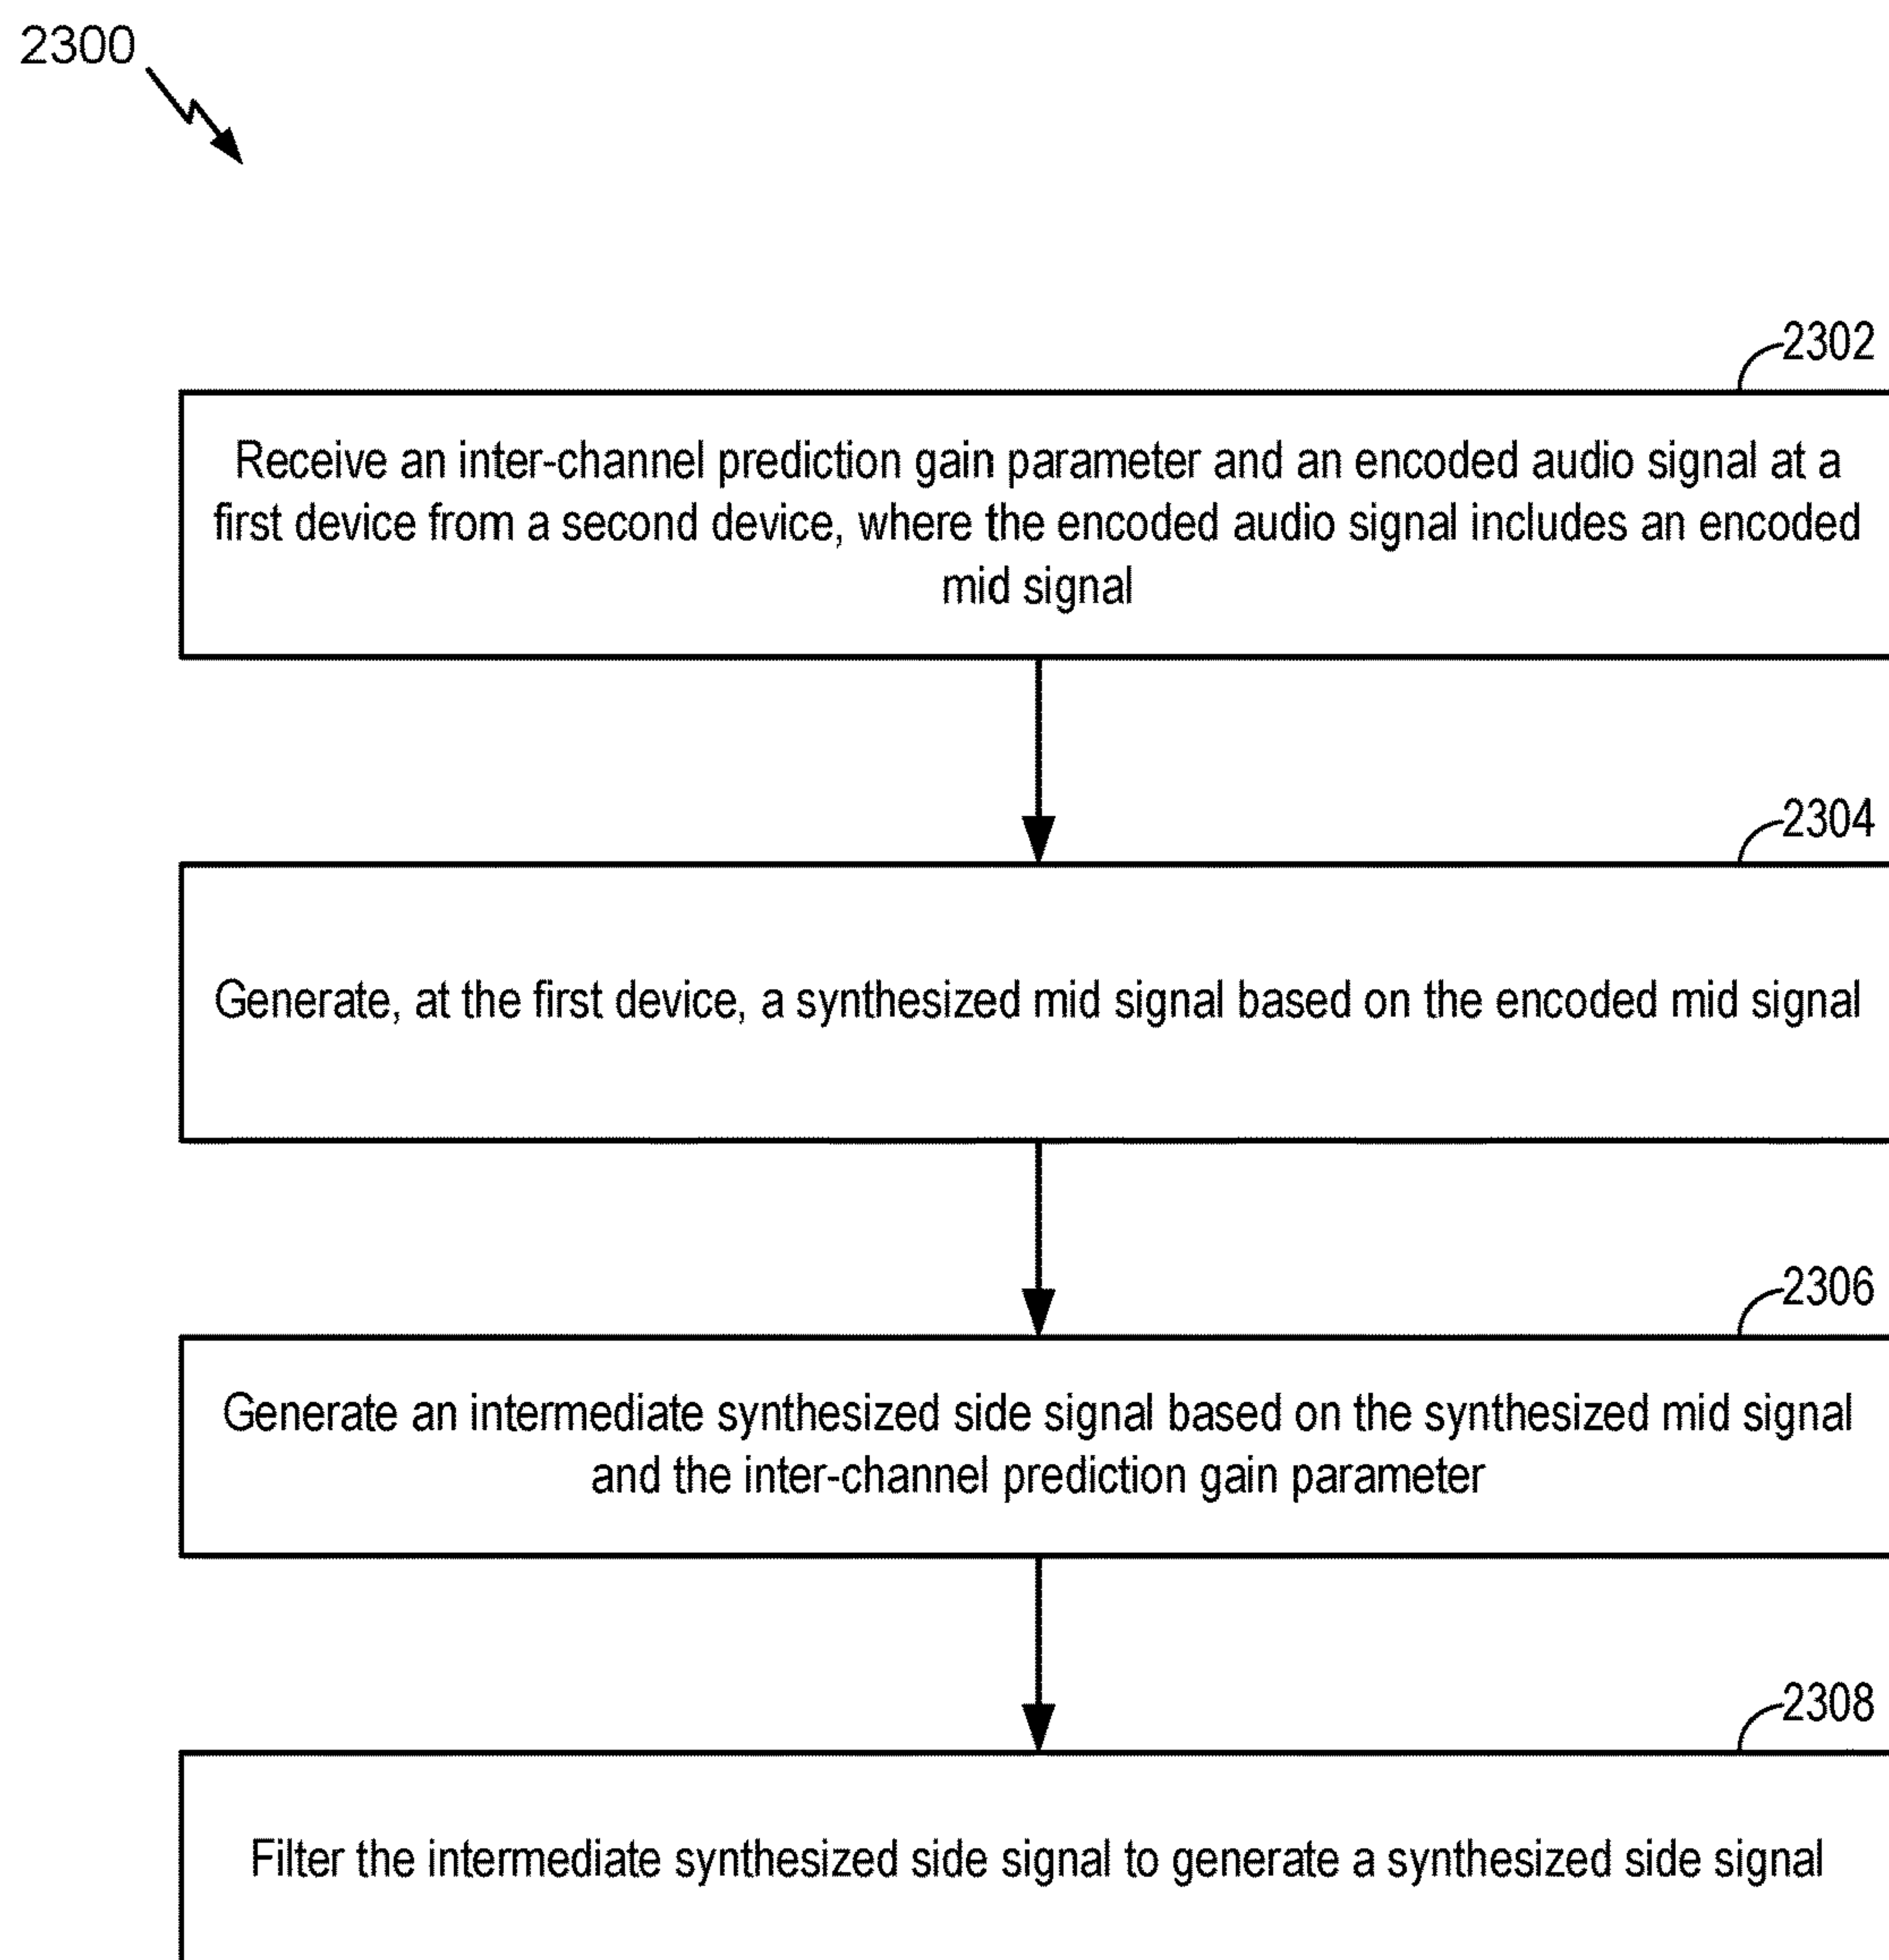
2300

2302

Receive an inter-channel prediction gain parameter and an encoded audio signal at a first device from a second device, where the encoded audio signal includes an encoded mid signal

2304

Generate, at the first device, a synthesized mid signal based on the encoded mid signal

2306

Generate an intermediate synthesized side signal based on the synthesized mid signal and the inter-channel prediction gain parameter

2308

Filter the intermediate synthesized side signal to generate a synthesized side signal